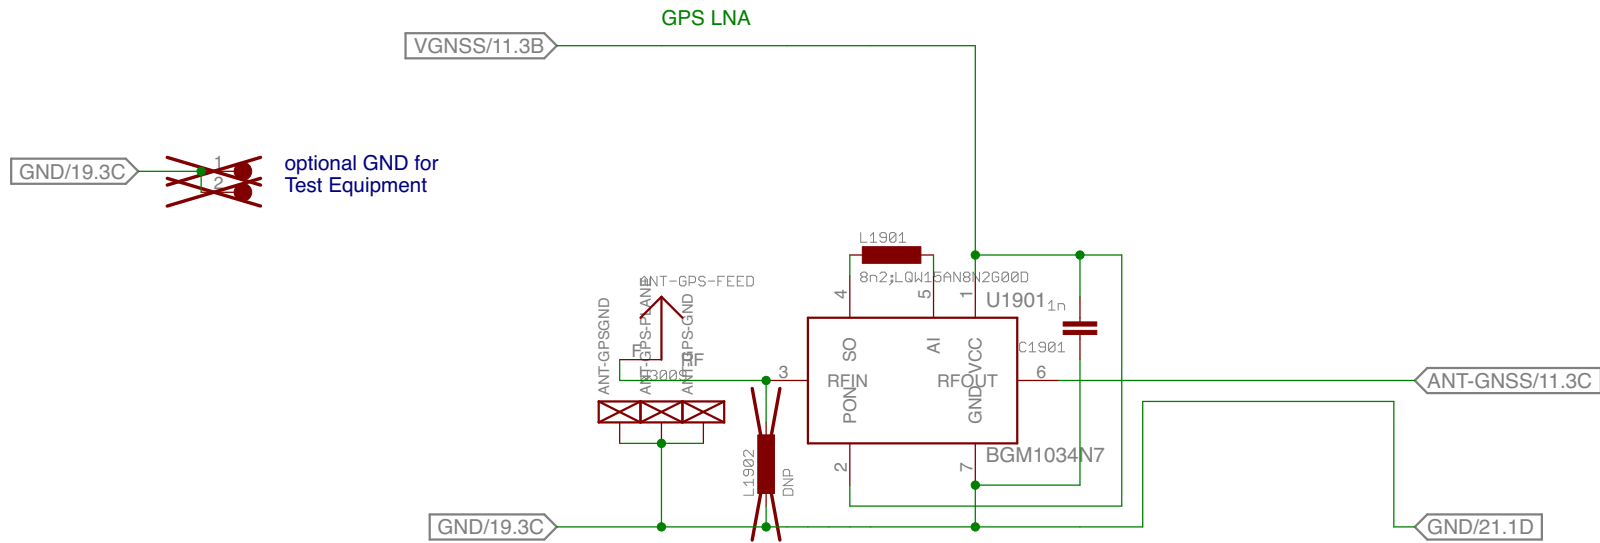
GPS LNA

VGNSS/11.3B

GND/19.3C

1
2

optional GND for
Test Equipment

L1901

8n2;LQW15AN8N2G00D

ANT-GPS-FEED

ANT-GPSGND
ANT-GPS-PLANE
ANT-GPS-GND
RF
3009

4
5
1
U1901
1n
SO
AI
VCC
C1901
3
RFIN
RFOUT
6
PON
GND

ANT-GNSS/11.3C

L1902
DNP

2
7
BGM1034N7

GND/19.3C

GND/21.1D